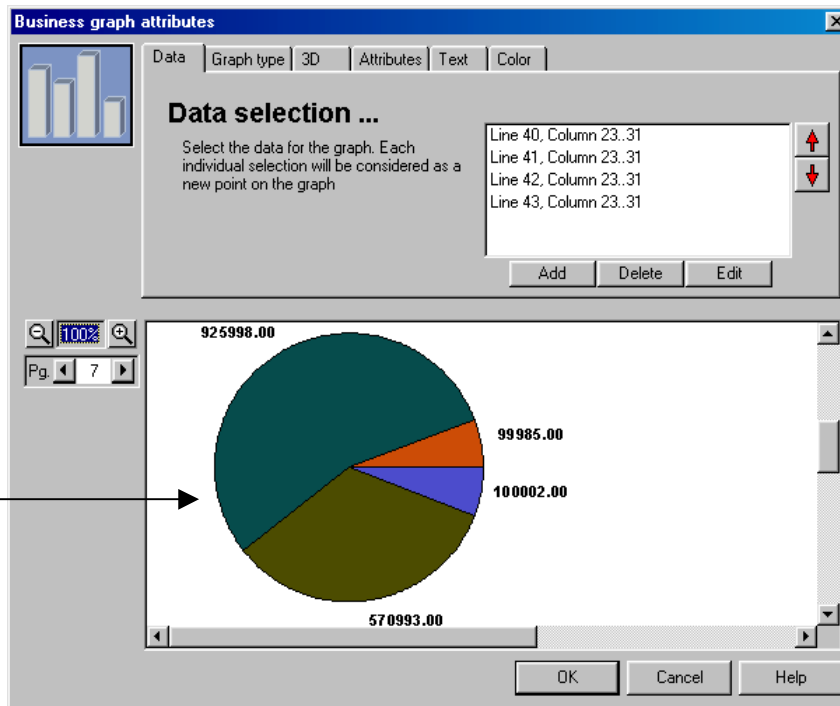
Business graph attributes

Data | Graph type | 3D | Attributes | Text | Color

Data selection ...

Select the data for the graph. Each individual selection will be considered as a new point on the graph

Line 40, Column 23..31
Line 41, Column 23..31
Line 42, Column 23..31
Line 43, Column 23..31

Add | Delete | Edit

100%

Pg. 7

925998.00

99985.00

100002.00

570993.00

OK | Cancel | Help